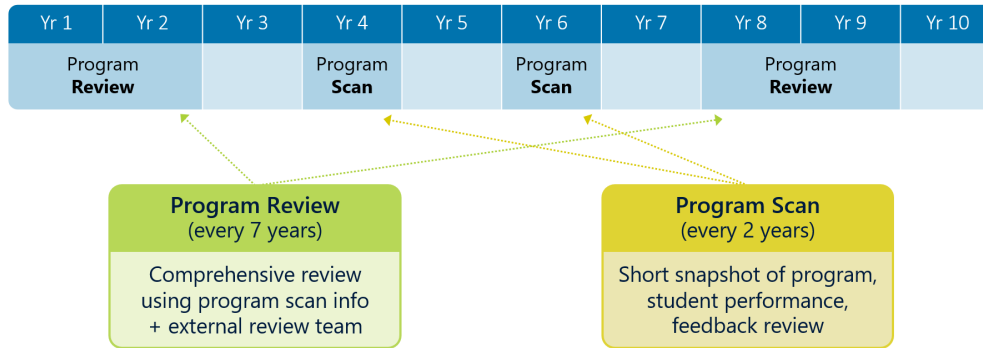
| Yr 1 | Yr 2 | Yr 3 | Yr 4 | Yr 5 | Yr 6 | Yr 7 | Yr 8 | Yr 9 | Yr 10 |
|---|---|---|---|---|---|---|---|---|---|
| Program **Review** | | | Program **Scan** | | Program **Scan** | | Program **Review** | | |

**Program Review**
(every 7 years)

Comprehensive review using program scan info + external review team

**Program Scan**
(every 2 years)

Short snapshot of program, student performance, feedback review